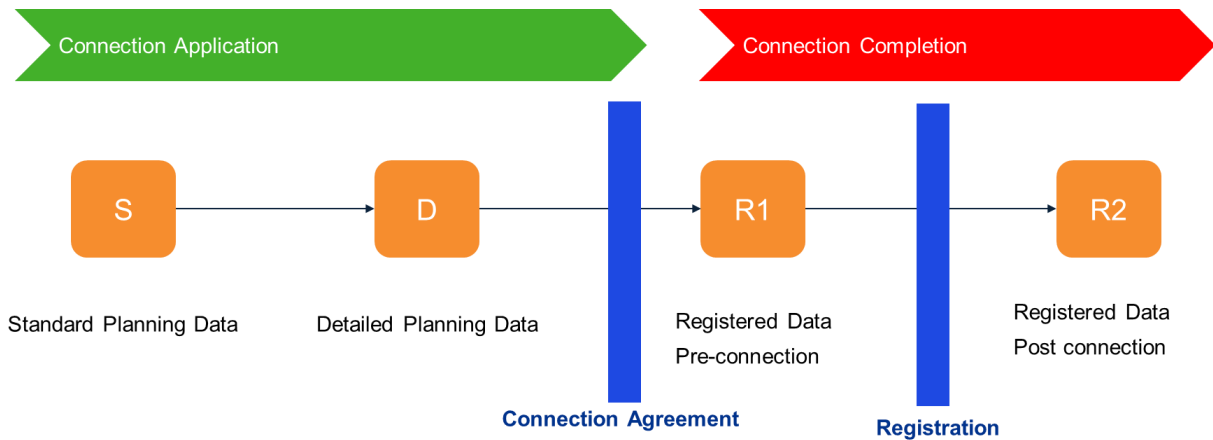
Connection Application

Connection Completion

S

D

R1

R2

Standard Planning Data

Detailed Planning Data

Registered Data
Pre-connection

Registered Data
Post connection

Connection Agreement

Registration